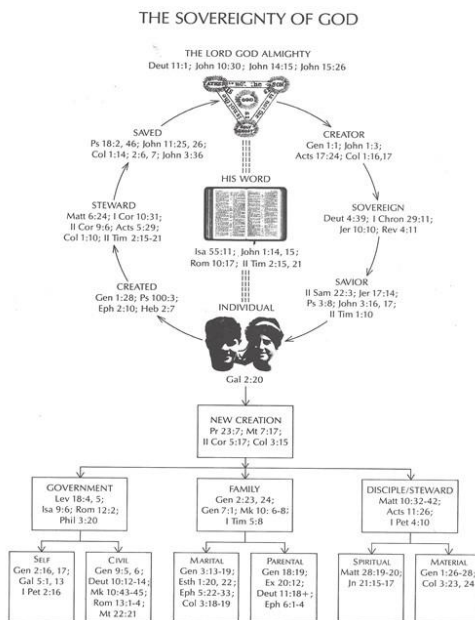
THE SOVEREIGNTY OF GOD

THE LORD GOD ALMIGHTY
Deut 11:1; John 10:30; John 14:15; John 15:26

SAVED
Ps 18:2, 46; John 11:25, 26; Col 1:14; 2:6, 7; John 3:36

CREATOR
Gen 1:1; John 1:3; Acts 17:24; Col 1:16,17

HIS WORD

STEWARD
Matt 6:24; I Cor 10:31; II Cor 9:6; Acts 5:29; Col 1:10; II Tim 2:15-21

SOVEREIGN
Deut 4:39; I Chron 29:11; Jer 10:10; Rev 4:11

Isa 55:11; John 1:14, 15; Rom 10:17; II Tim 2:15, 21

CREATED
Gen 1:28; Ps 100:3; Eph 2:10; Heb 2:7

SAVIOR
II Sam 22:3; Jer 17:14; Ps 3:8; John 3:16, 17; II Tim 1:10

INDIVIDUAL

Gal 2:20

NEW CREATION
Pr 23:7; Mt 7:17; II Cor 5:17; Col 3:15

GOVERNMENT
Lev 18:4, 5; Isa 9:6; Rom 12:2; Phil 3:20

FAMILY
Gen 2:23, 24; Gen 7:1; Mk 10: 6-8; I Tim 5:8

DISCIPLE/STEWARD
Matt 10:32-42; Acts 11:26; I Pet 4:10

SELF
Gen 2:16, 17; Gal 5:1, 13; I Pet 2:16

CIVIL
Gen 9:5, 6; Deut 10:12-14; Mk 10:43-45; Rom 13:1-4; Mt 22:21

MARITAL
Gen 3:13-19; Esth 1:20, 22; Eph 5:22-33; Col 3:18-19

PARENTAL
Gen 18:19; Ex 20:12; Deut 11:18+; Eph 6:1-4

SPIRITUAL
Matt 28:19-20; Jn 21:15-17

MATERIAL
Gen 1:26-28; Col 3:23, 24